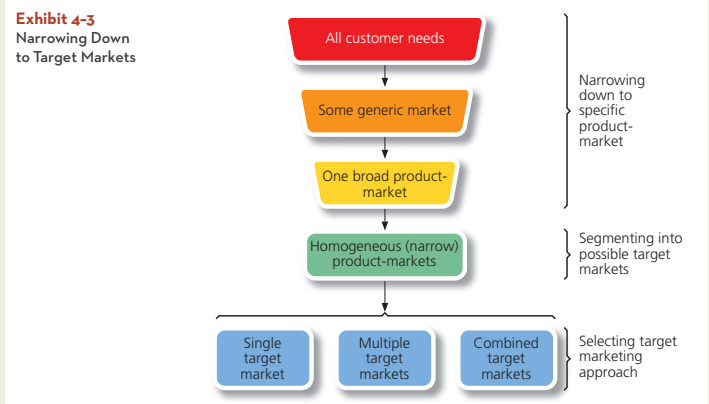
Exhibit 4-3
Narrowing Down to Target Markets

All customer needs

Some generic market

One broad product-market

Homogeneous (narrow) product-markets

Single target market

Multiple target markets

Combined target markets

Narrowing down to specific product-market

Segmenting into possible target markets

Selecting target marketing approach